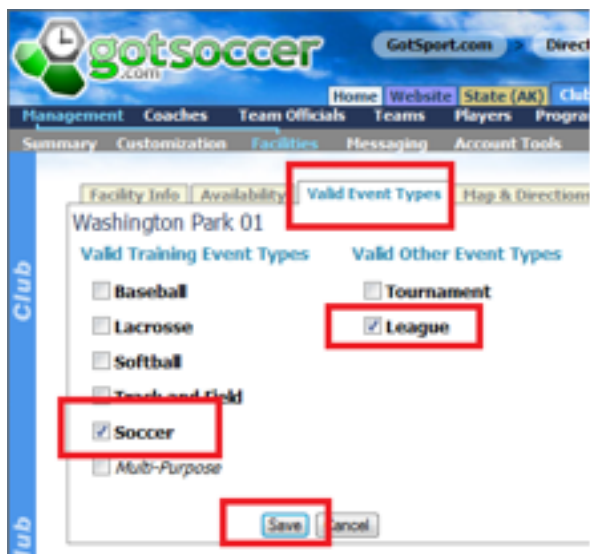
gotsoccer .com

GotSport.com > Direct

Home Website State (AK) Club

Management Coaches Team Officials Teams Players Program

Summary Customization Facilities Messaging Account Tools

Club

Facility Info Availability Valid Event Types Map & Directions

Washington Park 01

Valid Training Event Types

Baseball

Lacrosse

Softball

Track and Field

Soccer

Multi-Purpose

Valid Other Event Types

Tournament

League

Save Cancel

Club